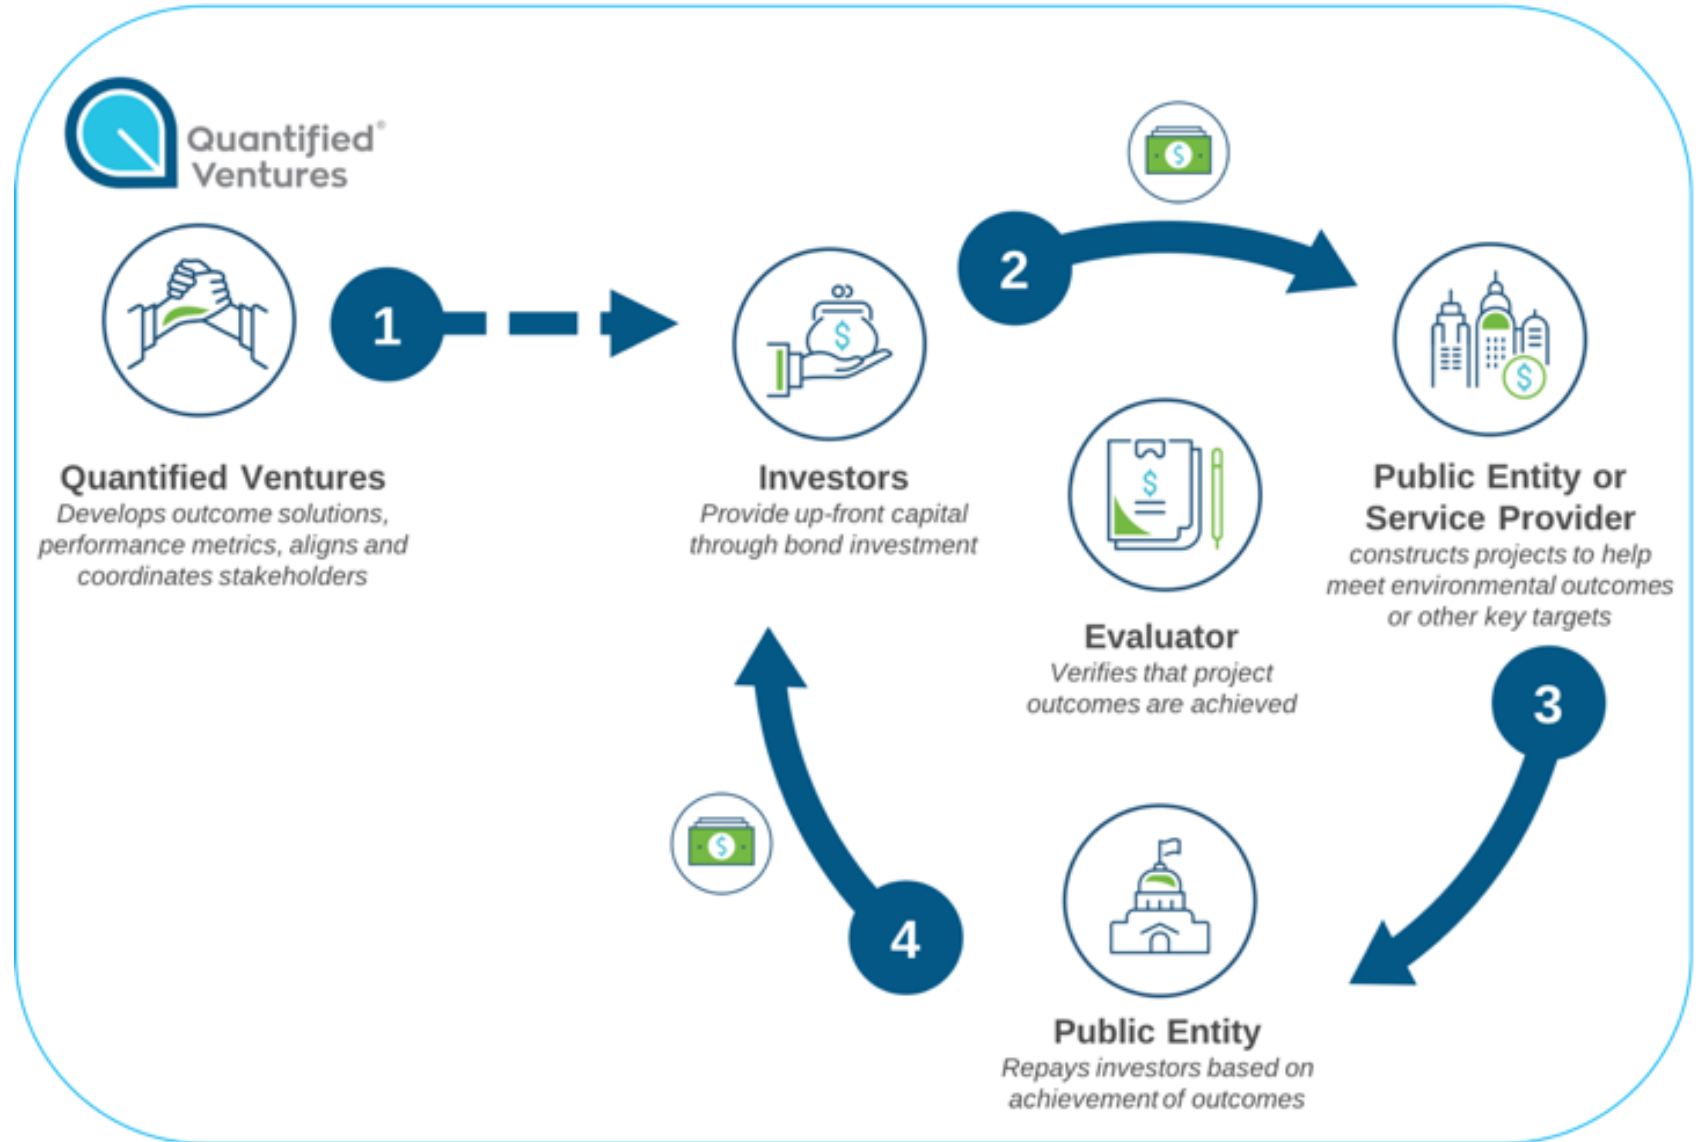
Quantified® Ventures

1

2

Quantified Ventures
Develops outcome solutions, performance metrics, aligns and coordinates stakeholders

Investors
Provide up-front capital through bond investment

Public Entity or Service Provider
constructs projects to help meet environmental outcomes or other key targets

Evaluator
Verifies that project outcomes are achieved

3

4

Public Entity
Repays investors based on achievement of outcomes